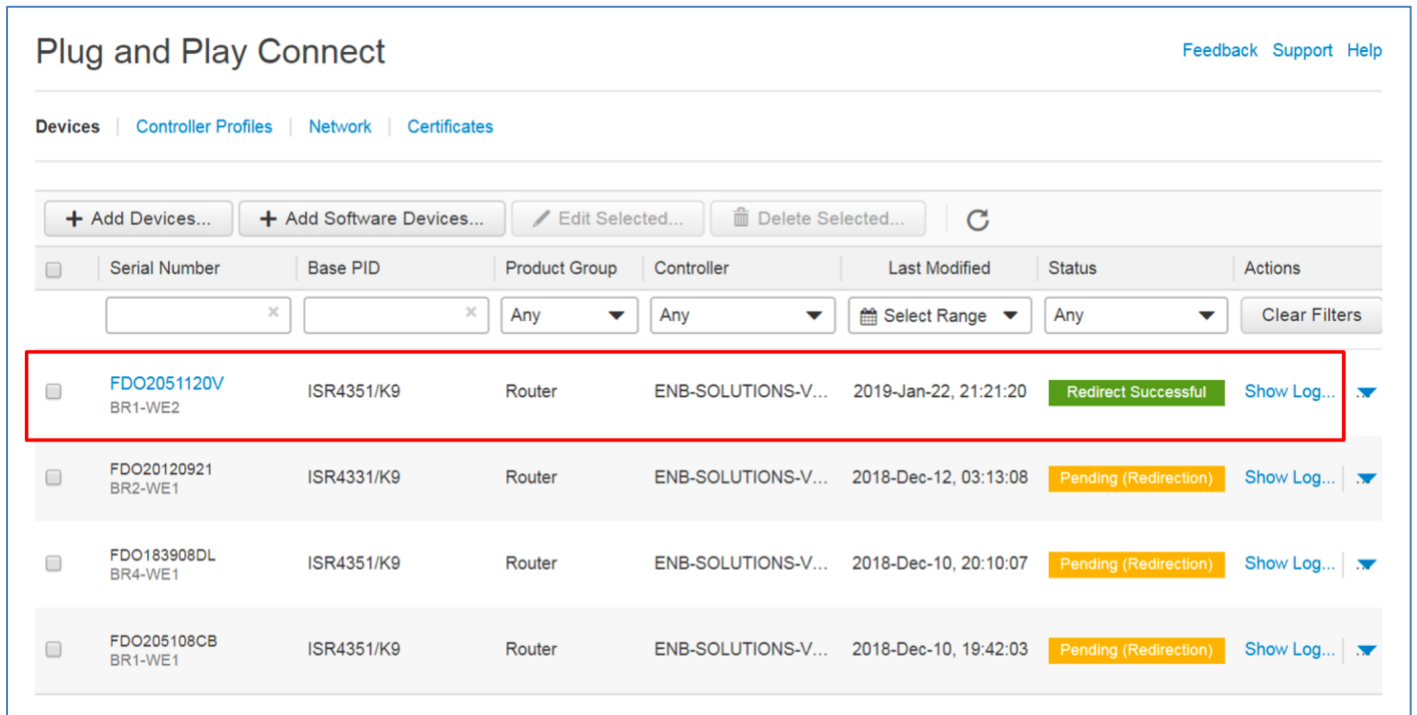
Plug and Play Connect

Feedback Support Help

Devices | Controller Profiles | Network | Certificates

+ Add Devices... + Add Software Devices... Edit Selected... Delete Selected...

| | Serial Number | Base PID | Product Group | Controller | Last Modified | Status | Actions |
|---|---|---|---|---|---|---|---|
| | | | Any | Any | Select Range | Any | Clear Filters |
| | FDO2051120V BR1-WE2 | ISR4351/K9 | Router | ENB-SOLUTIONS-V... | 2019-Jan-22, 21:21:20 | Redirect Successful | Show Log... |
| | FDO20120921 BR2-WE1 | ISR4331/K9 | Router | ENB-SOLUTIONS-V... | 2018-Dec-12, 03:13:08 | Pending (Redirection) | Show Log... |
| | FDO183908DL BR4-WE1 | ISR4351/K9 | Router | ENB-SOLUTIONS-V... | 2018-Dec-10, 20:10:07 | Pending (Redirection) | Show Log... |
| | FDO205108CB BR1-WE1 | ISR4351/K9 | Router | ENB-SOLUTIONS-V... | 2018-Dec-10, 19:42:03 | Pending (Redirection) | Show Log... |